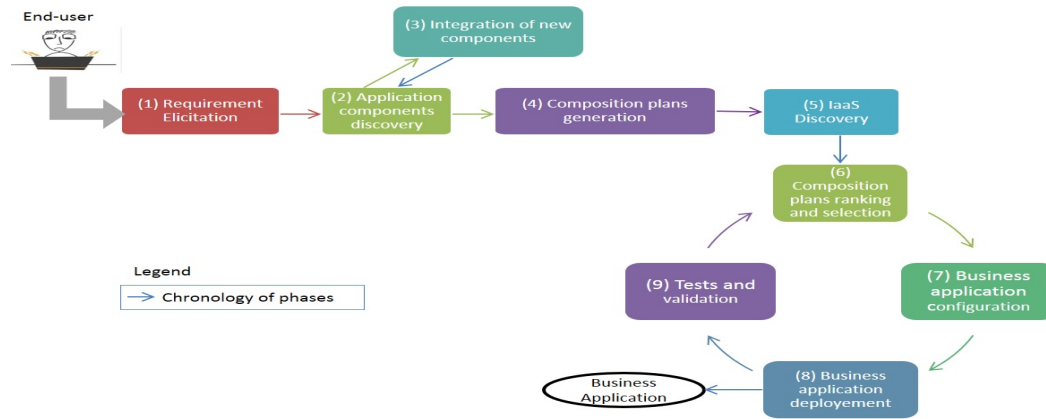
End-user

(3) Integration of new components

(1) Requirement Elicitation

(2) Application components discovery

(4) Composition plans generation

(5) IaaS Discovery

(6) Composition plans ranking and selection

Legend

Chronology of phases

(9) Tests and validation

(7) Business application configuration

(8) Business application deployement

Business Application